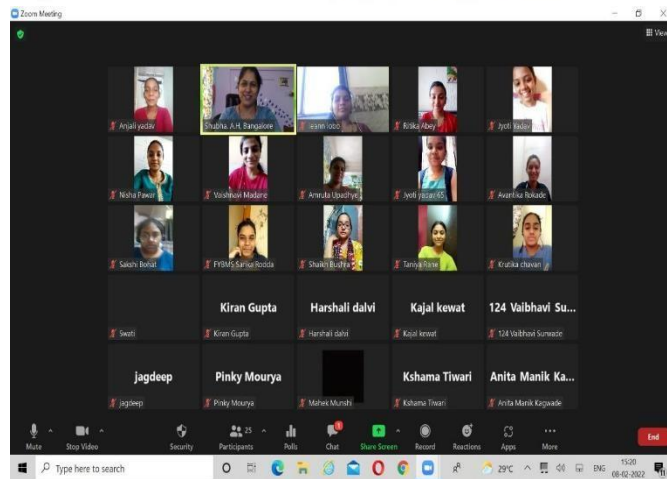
Zoom Meeting

View

Anjali yadav
Shubha. A.H. Bangalore
earin lobo
Ritika Abey
Jyoti Yadav
Nisha Pawar
Vaishnavi Madane
Amruta Upadhye
Jyoti yadav 45
Avantika Rokade
Sakshi Bohat
FYBMS Sarika Rodda
Shaikh Bushra
Taniya Rane
Krutika chavan

Kiran Gupta
Harshali dalvi
Kajal kewat
124 Vaibhavi Su...
Swati
Kiran Gupta
Harshali dalvi
Kajal kewat
124 Vaibhavi Surwade

jagdeep
Pinky Mourya
Kshama Tiwari
Anita Manik Ka...
jagdeep
Pinky Mourya
Mahek Munshi
Kshama Tiwari
Anita Manik Kagwade

Mute
Stop Video
Security
25
Participants
Polls
Chat
Share Screen
Record
Reactions
Apps
More
End

Type here to search
29°C
ENG
15:20
08-02-2022